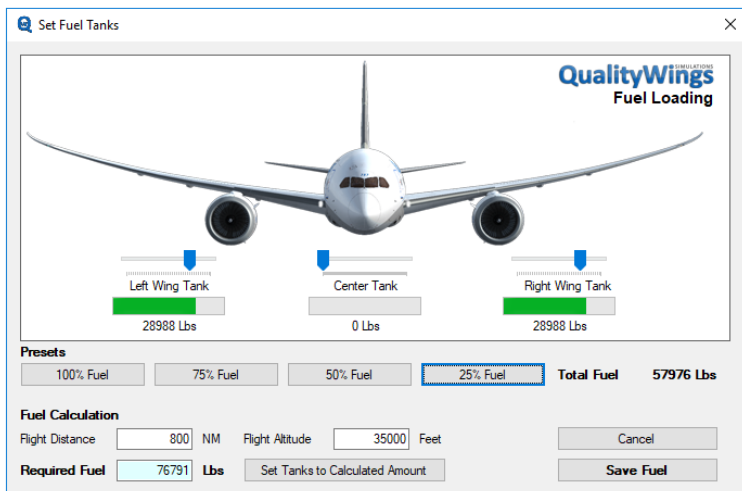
Set Fuel Tanks

QualityWings SIMULATIONS
Fuel Loading

Left Wing Tank
28988 Lbs

Center Tank
0 Lbs

Right Wing Tank
28988 Lbs

Presets
100% Fuel
75% Fuel
50% Fuel
25% Fuel
Total Fuel 57976 Lbs

Fuel Calculation
Flight Distance 800 NM
Flight Altitude 35000 Feet
Cancel
Required Fuel 76791 Lbs
Set Tanks to Calculated Amount
Save Fuel